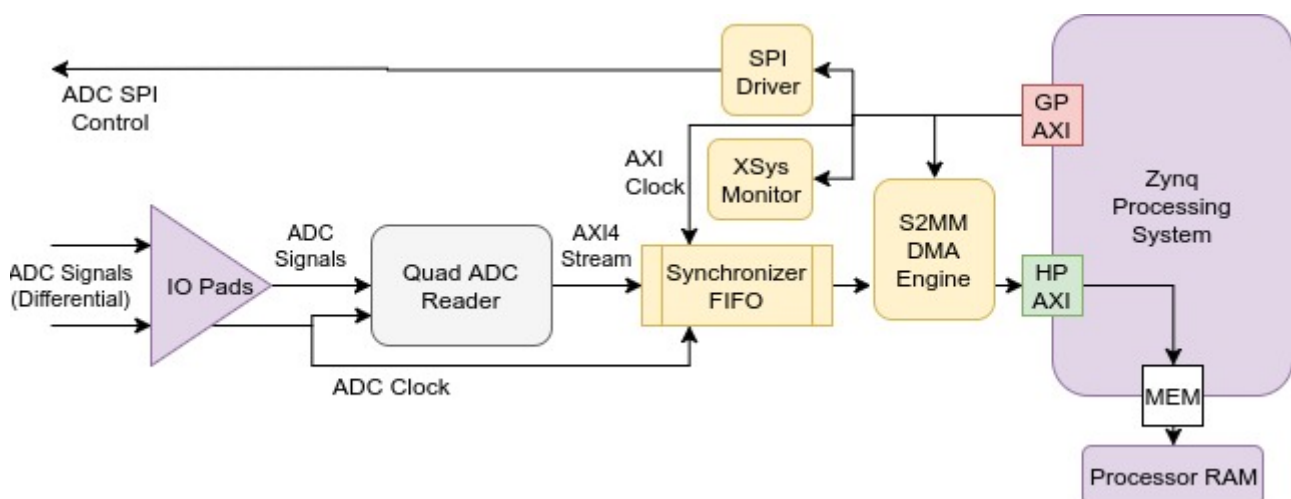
ADC SPI Control

SPI Driver

GP AXI

AXI Clock

XSys Monitor

Zynq Processing System

ADC Signals (Differential)

IO Pads

ADC Signals

Quad ADC Reader

AXI4 Stream

Synchronizer FIFO

S2MM DMA Engine

HP AXI

ADC Clock

MEM

Processor RAM